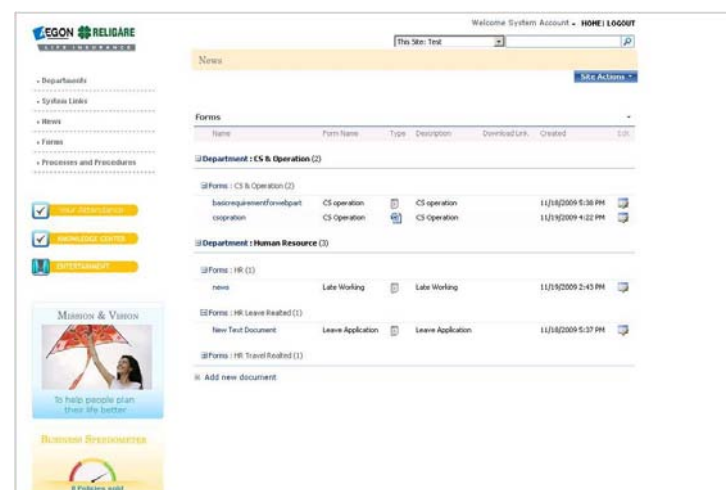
ÆGON RELIGARE
LIFE INSURANCE

Welcome System Account | HOME | LOGOUT

This Site: Test

News

Site Actions

- Departments
- System Links
- News
- Forms
- Processes and Procedures

Forms

| Name | Form Name | Type | Description | Download Link | Created | Edit |
|---|---|---|---|---|---|---|
| Department : CS & Operation (2) | | | | | | |
| Forms : CS & Operation (2) | | | | | | |
| basicrequirementforwebpart | CS operation | | CS operation | | 11/18/2009 5:38 PM | |
| csopration | CS Operation | | CS Operation | | 11/19/2009 4:22 PM | |
| Department : Human Resource (3) | | | | | | |
| Forms : HR (1) | | | | | | |
| news | Late Working | | Late Working | | 11/19/2009 2:45 PM | |
| Forms : HR Leave Realted (1) | | | | | | |
| New Text Document | Leave Application | | Leave Application | | 11/18/2009 5:37 PM | |
| Forms : HR Travel Realted (1) | | | | | | |

Add new document

Your Attendance

KNOWLEDGE CENTER

ENTERTAINMENT

MISSION & VISION

To help people plan their life better

BUSINESS SPEEDOMETER

0 Policies sold